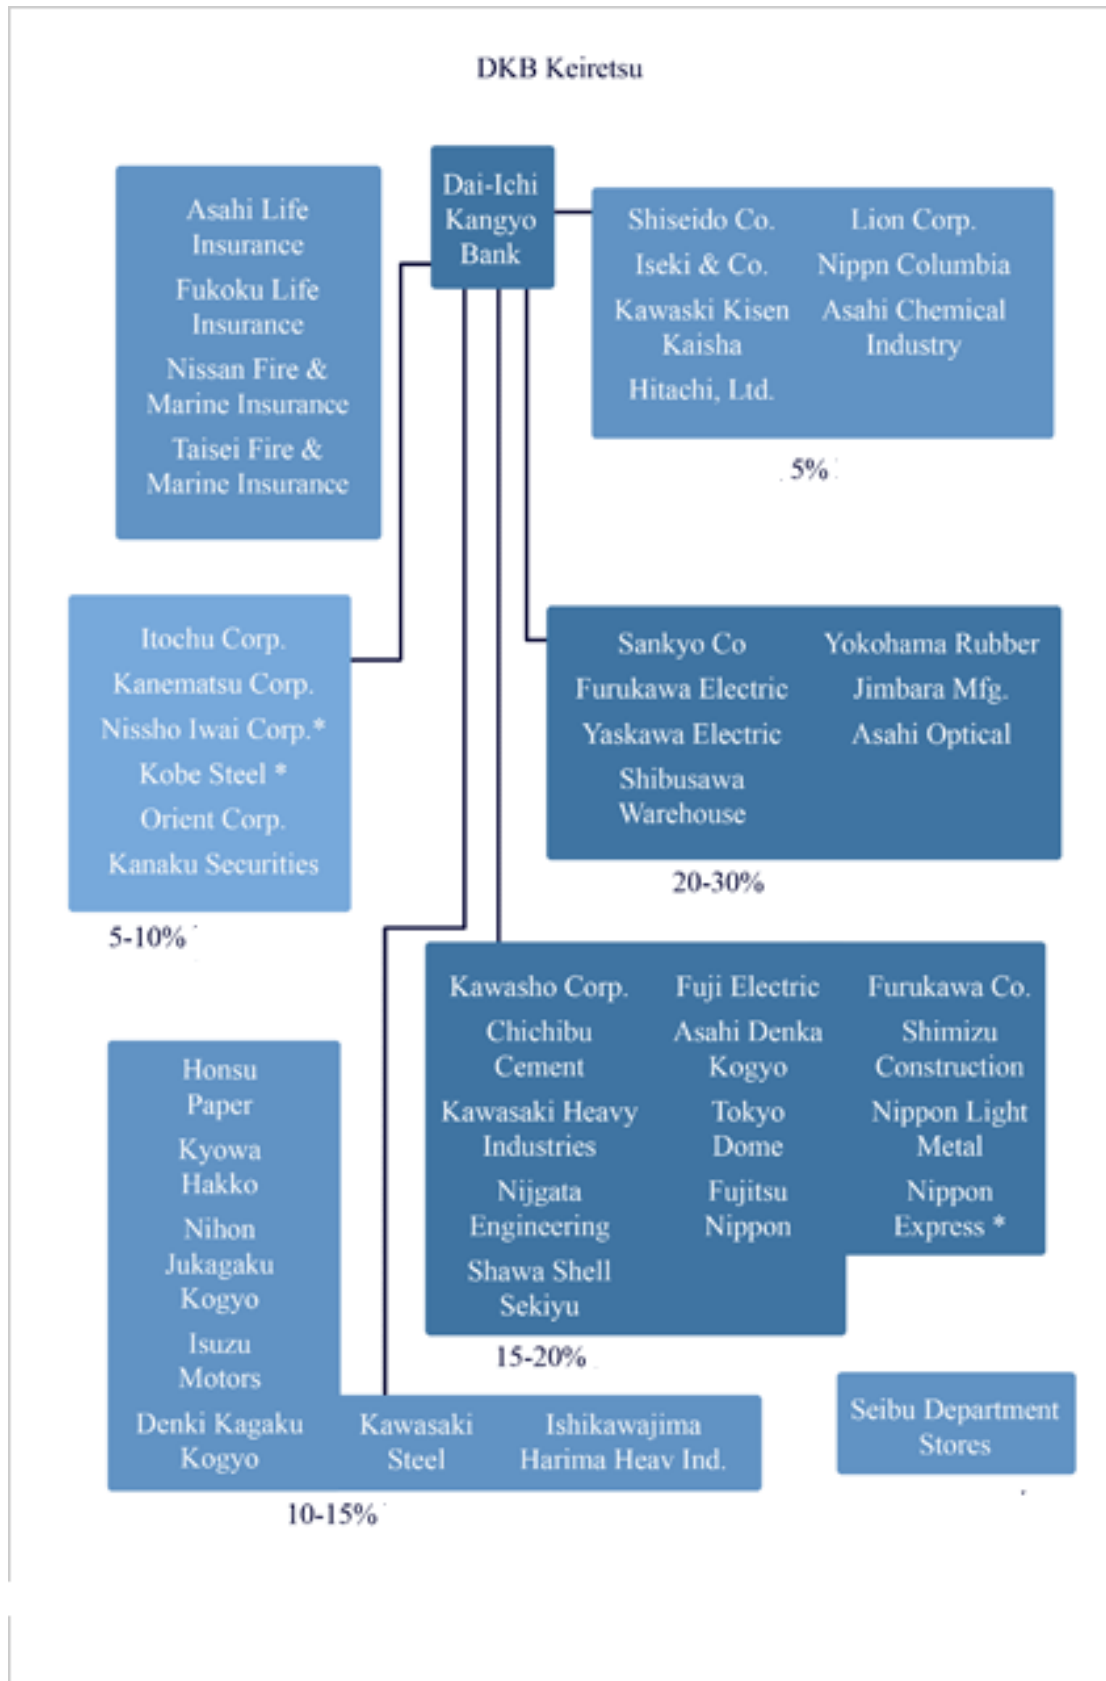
DKB Keiretsu

Dai-Ichi Kangyo Bank

Asahi Life Insurance
Fukoku Life Insurance
Nissan Fire & Marine Insurance
Taisei Fire & Marine Insurance

Shiseido Co.
Iseki & Co.
Kawaski Kisen Kaisha
Hitachi, Ltd.

Lion Corp.
Nippn Columbia
Asahi Chemical Industry

5%

Itochu Corp.
Kanematsu Corp.
Nissho Iwai Corp.*
Kobe Steel *
Orient Corp.
Kanaku Securities

5-10%

Sankyo Co
Furukawa Electric
Yaskawa Electric
Shibusawa Warehouse

Yokohama Rubber
Jimbara Mfg.
Asahi Optical

20-30%

Kawasho Corp.
Chichibu Cement
Kawasaki Heavy Industries
Nijgata Engineering
Shawa Shell Sekiyu

Fuji Electric
Asahi Denka Kogyo
Tokyo Dome
Fujitsu Nippon

Furukawa Co.
Shimizu Construction
Nippon Light Metal
Nippon Express *

15-20%

Honsu Paper
Kyowa Hakko
Nihon Jukagaku Kogyo
Isuzu Motors
Denki Kagaku Kogyo

Kawasaki Steel

Ishikawajima Harima Heav Ind.

10-15%

Seibu Department Stores